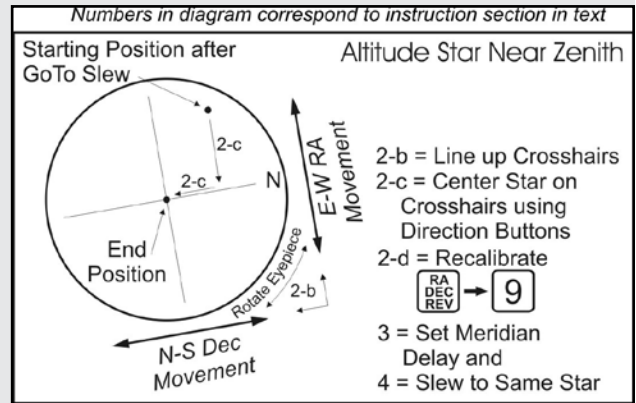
Numbers in diagram correspond to instruction section in text

Starting Position after GoTo Slew

Altitude Star Near Zenith

2-c

2-c

N

E-W RA Movement

End Position

Rotate Eyepiece

2-b

N-S Dec Movement

2-b = Line up Crosshairs
2-c = Center Star on Crosshairs using Direction Buttons
2-d = Recalibrate
RA DEC REV → 9
3 = Set Meridian Delay and
4 = Slew to Same Star